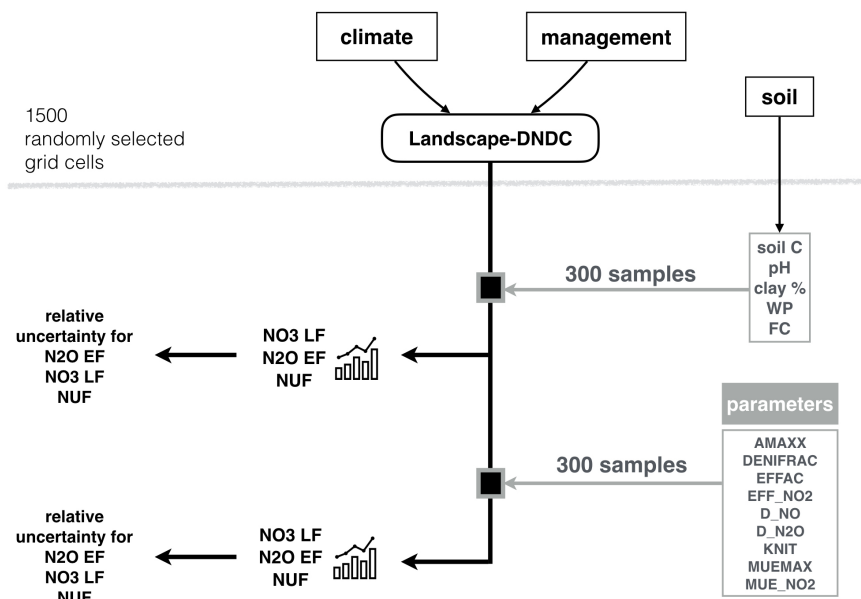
climate

management

soil

1500 randomly selected grid cells

Landscape-DNDC

soil C
pH
clay %
WP
FC

300 samples

relative uncertainty for N2O EF NO3 LF NUF

NO3 LF
N2O EF
NUF

parameters

AMAXX
DENIFRAC
EFFAC
EFF_NO2
D_NO
D_N2O
KNIT
MUEMAX
MUE_NO2

300 samples

relative uncertainty for N2O EF NO3 LF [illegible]

NO3 LF
N2O EF
NUF